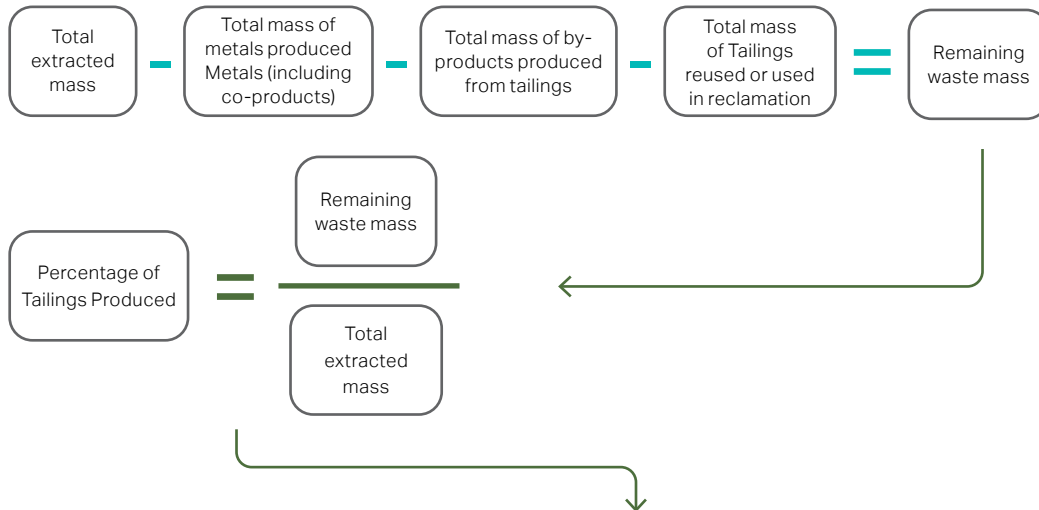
Total extracted mass - Total mass of metals produced Metals (including co-products) - Total mass of by-products produced from tailings - Total mass of Tailings reused or used in reclamation = Remaining waste mass

Percentage of Tailings Produced = $\frac{\text{Remaining waste mass}}{\text{Total extracted mass}}$